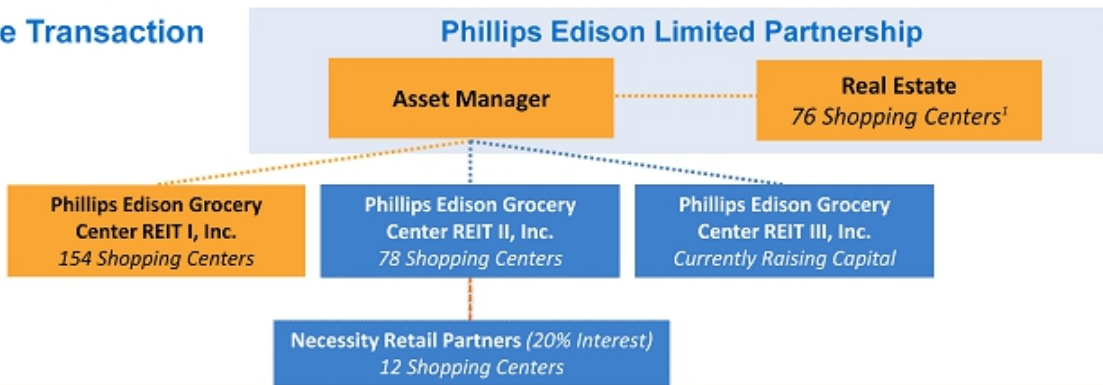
e Transaction

Phillips Edison Limited Partnership

Asset Manager

Real Estate
76 Shopping Centers¹

Phillips Edison Grocery Center REIT I, Inc.
154 Shopping Centers

Phillips Edison Grocery Center REIT II, Inc.
78 Shopping Centers

Phillips Edison Grocery Center REIT III, Inc.
Currently Raising Capital

Necessity Retail Partners (20% Interest)
12 Shopping Centers